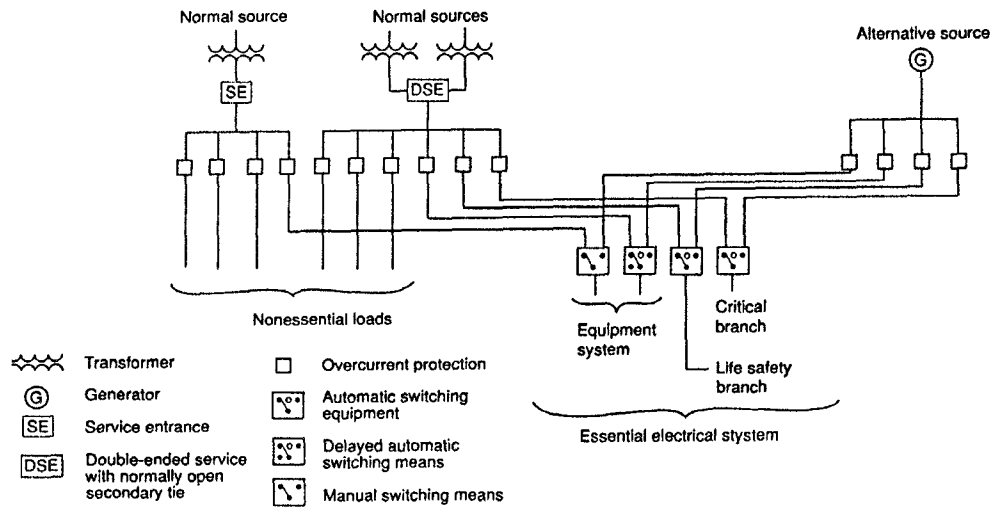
Normal source

Normal sources

Alternative source

G

SE

DSE

Nonessential loads

Equipment system

Critical branch

Life safety branch

Essential electrical stystem

Transformer

G Generator

SE Service entrance

DSE Double-ended service with normally open secondary tie

Overcurrent protection

Automatic switching equipment

Delayed automatic switching means

Manual switching means